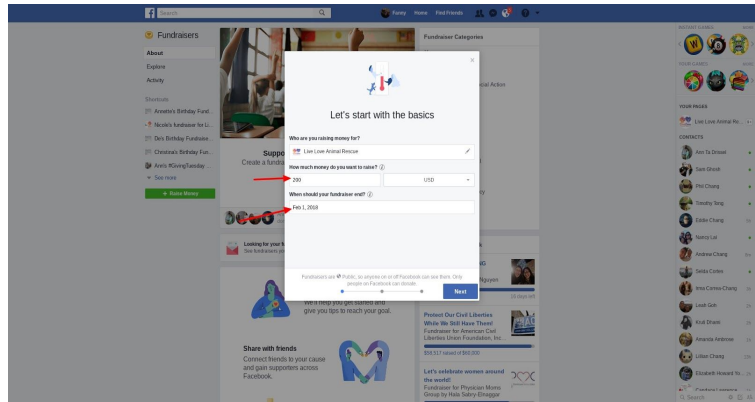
Search

Fanny Home Find Friends

Fundraisers

About

Explore

Activity

Shortcuts

Annette's Birthday Fund...

Nicole's fundraiser for Li...

Do's Birthday Fundraise...

Christina's Birthday Fun...

Ann's #GivingTuesday ...

See more

+ Raise Money

Suppo

Create a fundr

Looking for y

See fundraisers yo

We'll help you get started and give you tips to reach your goal.

Share with friends

Connect friends to your cause and gain supporters across Facebook.

Fundraiser Categories

ical Action

y

S

G

guyen

10 days left

Protect Our Civil Liberties While We Still Have Them!

Fundraiser for American Civil Liberties Union Foundation, Inc....

$59,517 raised of $60,000

Let's celebrate women around the world!

Fundraiser for Physician Moms Group by Hala Sabry-Elnaggar

×

Let's start with the basics

Who are you raising money for?

Live Love Animal Rescue

How much money do you want to raise?

200

USD

When should your fundraiser end?

Feb 1, 2018

Fundraisers are Public, so anyone on or off Facebook can see them. Only people on Facebook can donate.

Next

RECENT GAMES

YOUR GAMES

YOUR PAGES

Live Love Animal Re...

CONTACTS

Ann Ta Drewe

Sam Shoab

Phil Chang

Timothy Sing

Eddie Chang

Nancy Lai

Andrew Chang

Seida Cortes

Irina Cortes-Chang

Leah Goh

Kruti Shane

Amanda Ambrose

Lillian Chang

Elizabeth Howard Yo...

Search